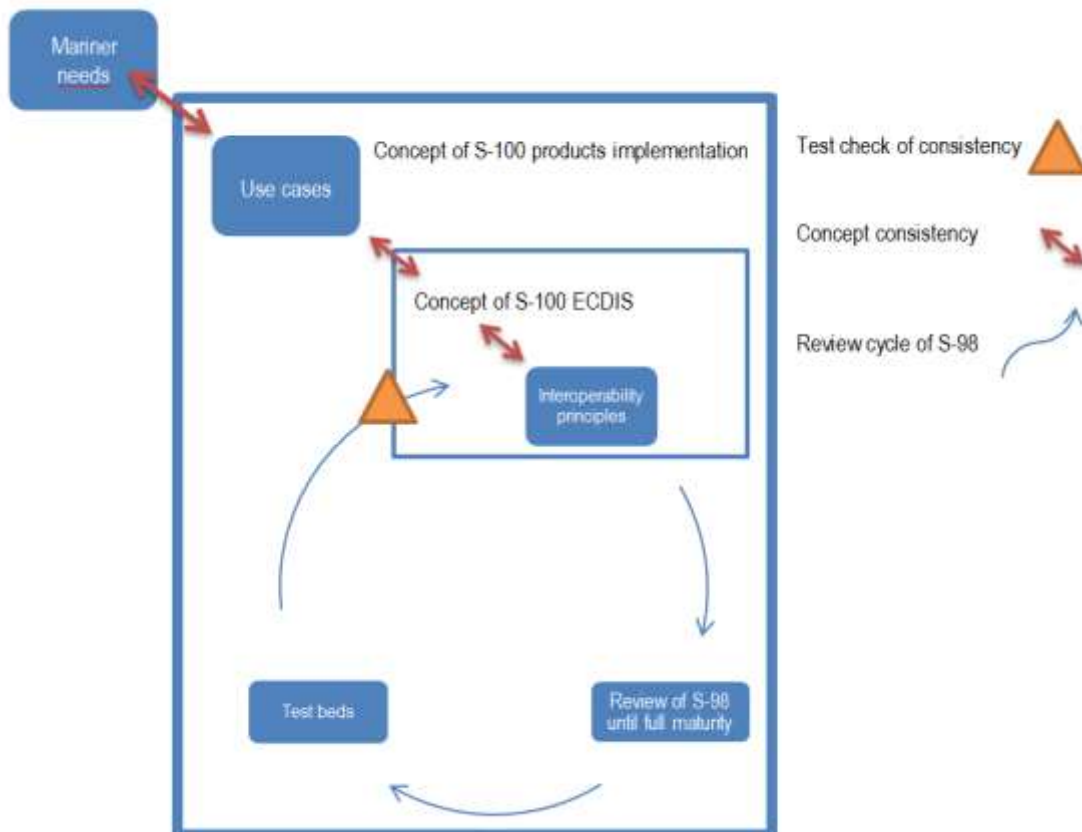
Mariner needs

Use cases

Concept of S-100 products implementation

Concept of S-100 ECDIS

Interoperability principles

Test beds

Review of S-98 until full maturity

Test check of consistency

Concept consistency

Review cycle of S-98